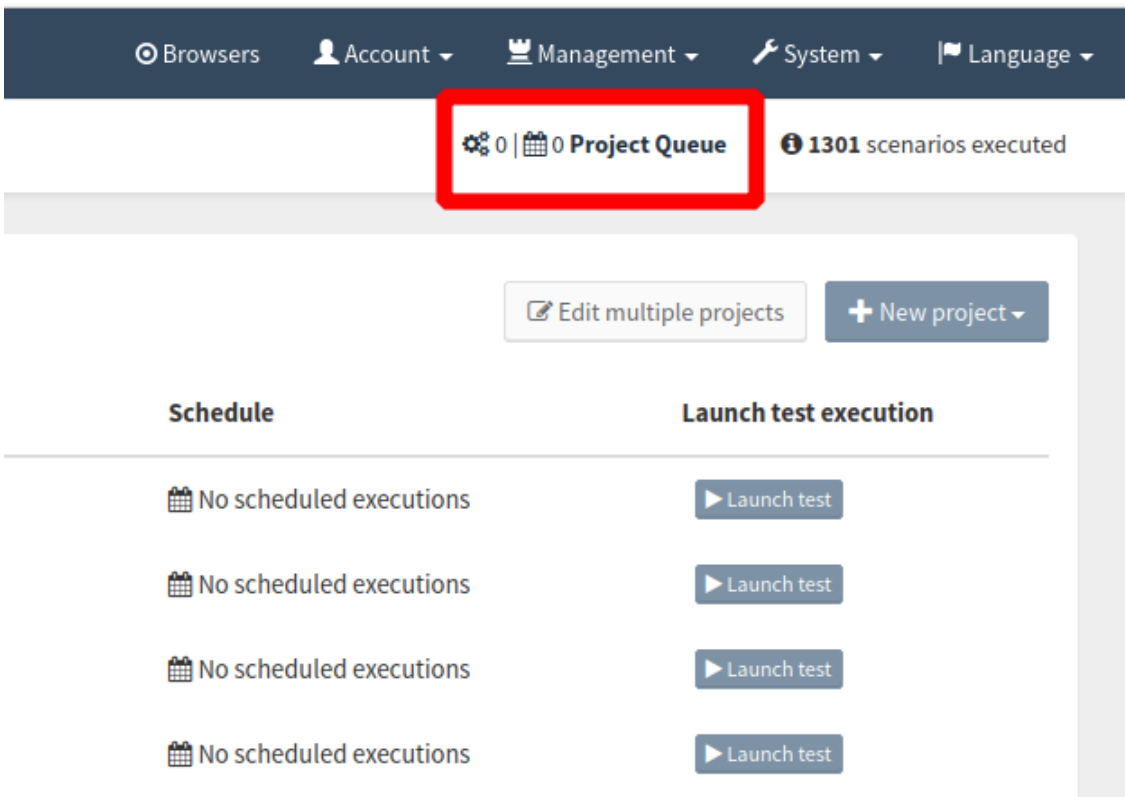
Browsers Account Management System Language

0 | 0 Project Queue

1301 scenarios executed

Edit multiple projects

New project

| Schedule | Launch test execution |
|---|---|
| No scheduled executions | Launch test |
| No scheduled executions | Launch test |
| No scheduled executions | Launch test |
| No scheduled executions | Launch test |